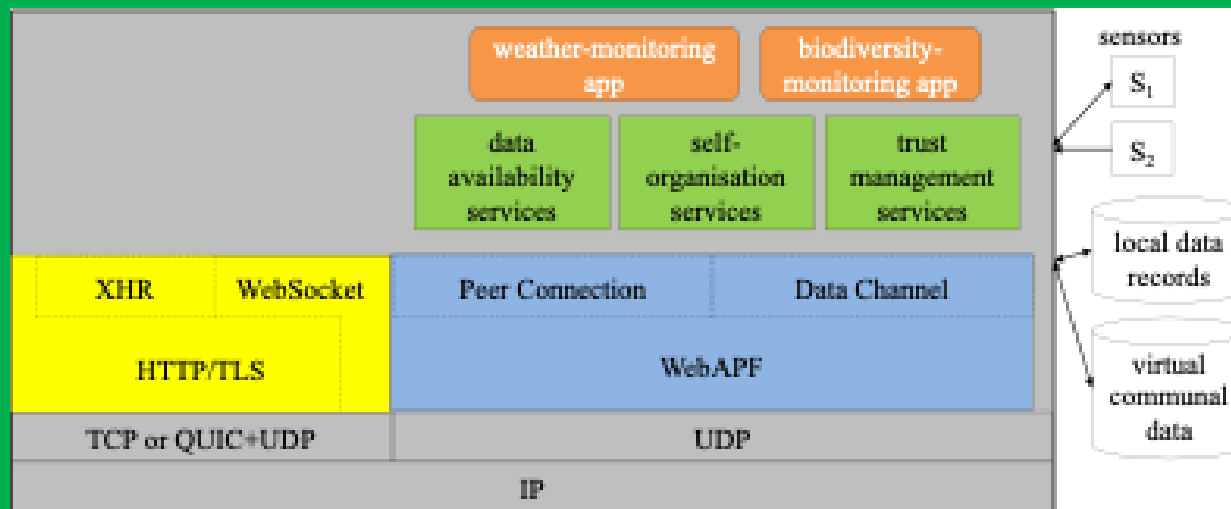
weather-monitoring app

biodiversity-monitoring app

data availability services

self-organisation services

trust management services

XHR

WebSocket

HTTP/TLS

Peer Connection

Data Channel

WebAPF

TCP or QUIC+UDP

UDP

IP

sensors

$S_1$

$S_2$

local data records

virtual communal data